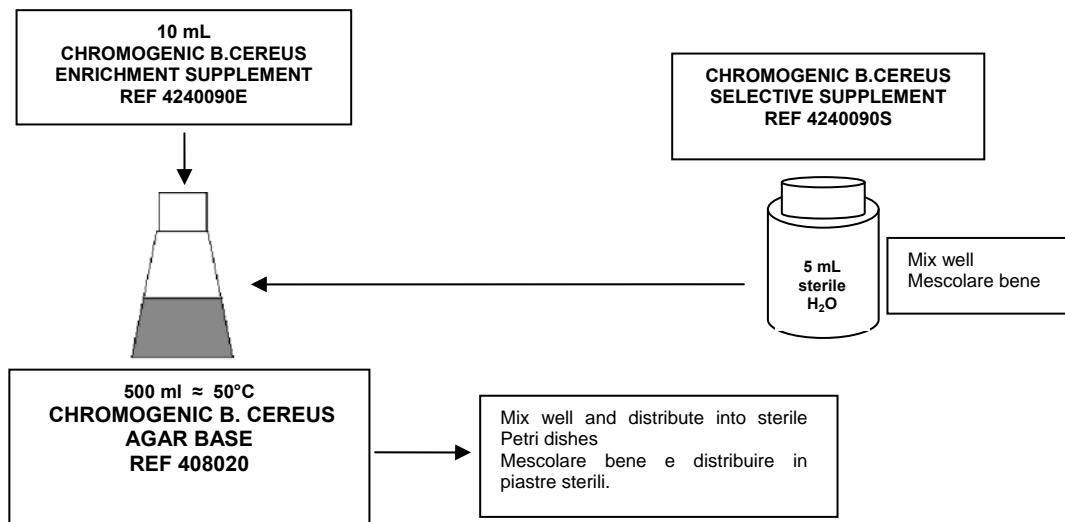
10 mL
CHROMOGENIC B.CEREUS
ENRICHMENT SUPPLEMENT
REF 4240090E

CHROMOGENIC B.CEREUS
SELECTIVE SUPPLEMENT
REF 4240090S

5 mL
sterile
$H_2O$

Mix well
Mescolare bene

500 ml ≈ 50°C
CHROMOGENIC B. CEREUS
AGAR BASE
REF 408020

Mix well and distribute into sterile Petri dishes
Mescolare bene e distribuire in piastre sterili.